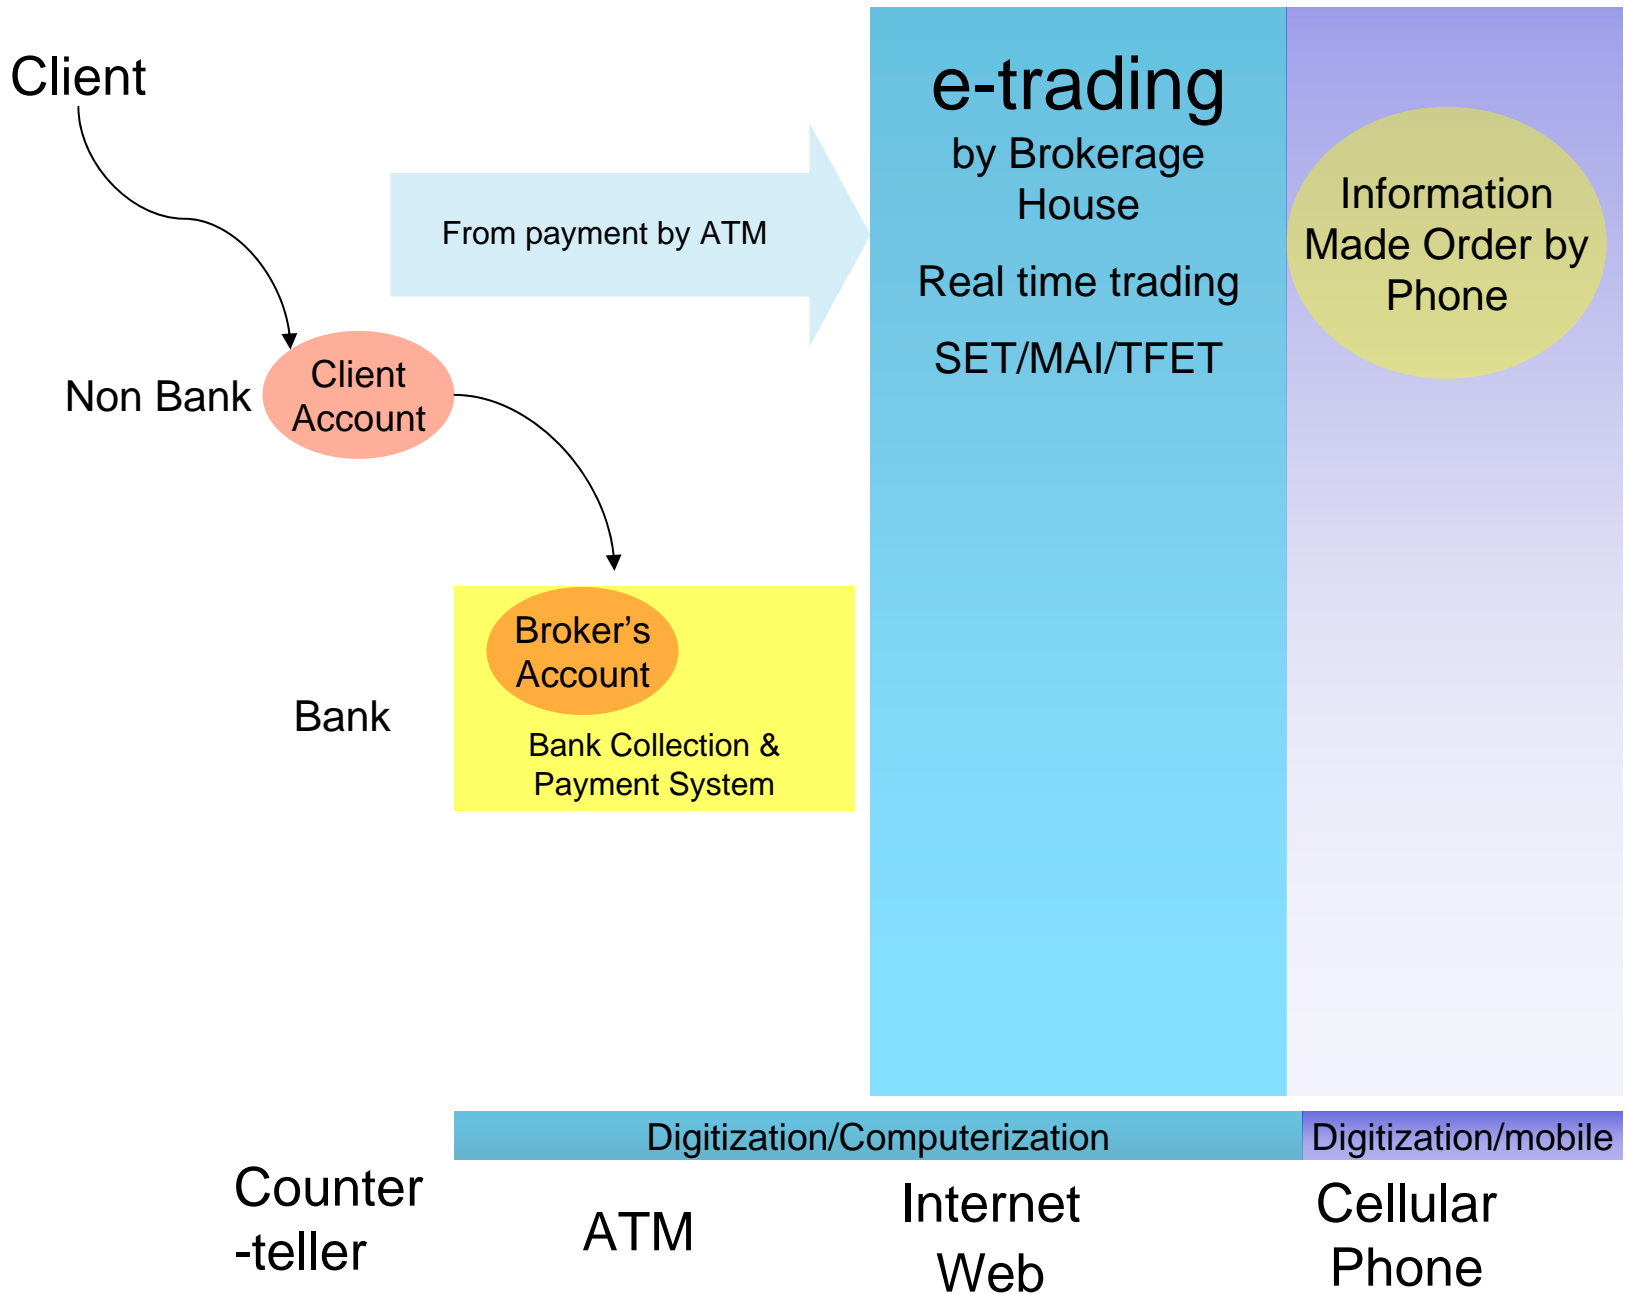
Client

From payment by ATM

e-trading
by Brokerage House

Real time trading

SET/MAI/TFET

Information Made Order by Phone

Non Bank

Client Account

Bank

Broker's Account

Bank Collection & Payment System

Digitization/Computerization

Digitization/mobile

Counter -teller

ATM

Internet Web

Cellular Phone